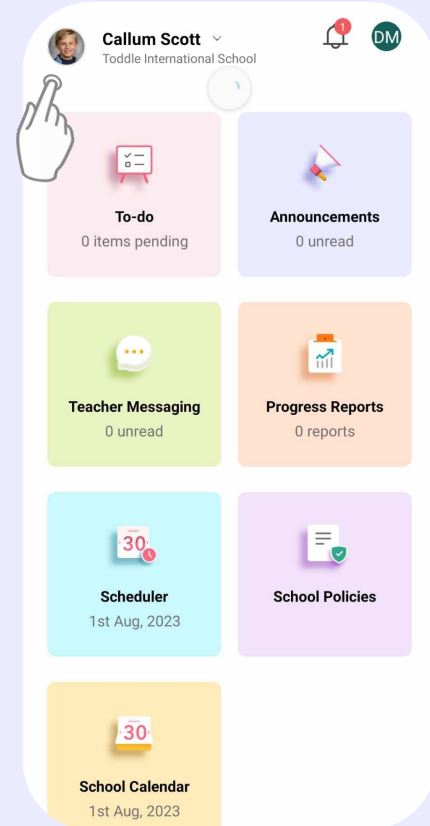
Callum Scott
Toddle International School

1

DM

To-do
0 items pending

Announcements
0 unread

Teacher Messaging
0 unread

Progress Reports
0 reports

30
Scheduler
1st Aug, 2023

School Policies

30
School Calendar
1st Aug, 2023